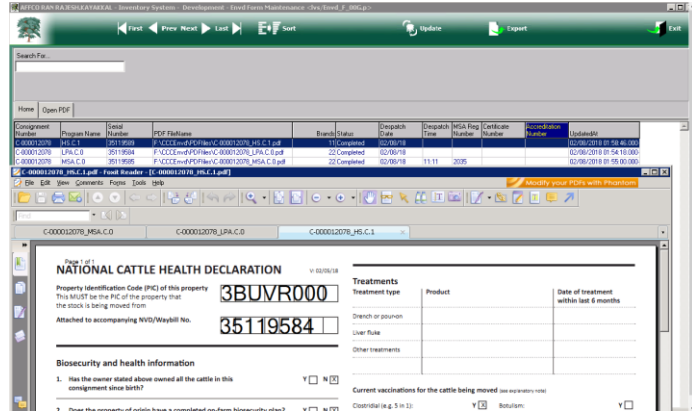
AFFCO RAH RAJESH.KAYAKKAL - Inventory System - Development - Envd Form Maintenance - [\\fvs\Envd_F_00G.p>

First Prev Next Last Sort Update Export Exit

Search For...

Home Open PDF

| Consignment Number | Program Name | Serial Number | PDF FileName | Brands | Status | Despatch Date | Despatch Time | MSA Reg Number | Certificate Number | Accreditation Number | UpdatedAt |
|---|---|---|---|---|---|---|---|---|---|---|---|
| C-000012078 | HS.C.1 | 35119589 | F:\CCCEnvd\PDFfiles\C-000012078_HS.C.1.pdf | 11 | Completed | 02/08/18 | | | | | 02/08/2018 01:58:46.000 |
| C-000012078 | LPA.C.0 | 35119584 | F:\CCCEnvd\PDFfiles\C-000012078_LPA.C.0.pdf | 22 | Completed | 02/08/18 | | | | | 02/08/2018 01:54:18.000 |
| C-000012078 | MSA.C.0 | 35119585 | F:\CCCEnvd\PDFfiles\C-000012078_MSA.C.0.pdf | 22 | Completed | 02/08/18 | 11:11 | 2035 | | | 02/08/2018 01:55:00.000 |

C-000012078_HS.C.1.pdf - Foxit Reader - [C-000012078_HS.C.1.pdf]

File Edit View Comments Forms Tools Help

Modify your PDFs with Phantom

Find

C-000012078_MSA.C.0 C-000012078_LPA.C.0 C-000012078_HS.C.1

Page 1 of 1
NATIONAL CATTLE HEALTH DECLARATION V: 02/08/18

Property Identification Code (PIC) of this property
This MUST be the PIC of the property that the stock is being moved from
3BUVR000

Attached to accompanying NVD/Waybill No.
35119584

Biosecurity and health information

1. Has the owner stated above owned all the cattle in this consignment since birth? Y N X

2. Does the property of origin have a completed on-farm biosecurity plan?

Treatments

| Treatment type | Product | Date of treatment within last 6 months |
|---|---|---|
| Drench or pour-on | | |
| Liver fluke | | |
| Other treatments | | |

Current vaccinations for the cattle being moved (see explanatory notes)

Clostridial (e.g. 5 in 1): Y X Botulism: Y